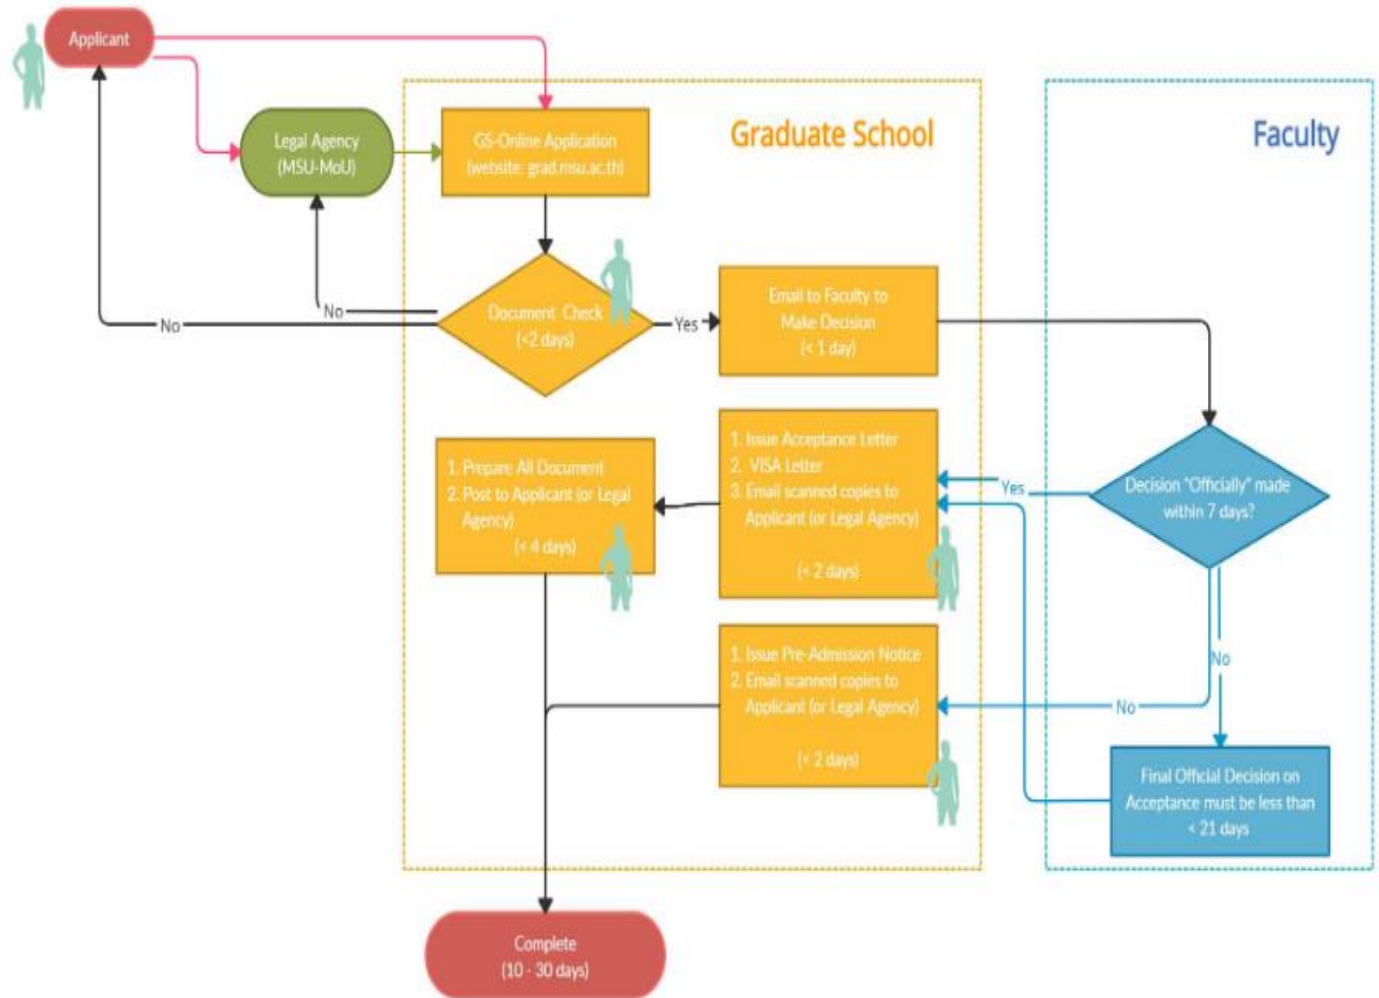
Applicant

Legal Agency (MSU-MoU)

GS-Online Application (website: grad.msu.ac.th)

Graduate School

Faculty

No

No

Document Check (<2 days)

Yes

Email to Faculty to Make Decision (< 1 day)

1. Prepare All Document
2. Post to Applicant (or Legal Agency)
(< 4 days)

1. Issue Acceptance Letter
2. VISA Letter
3. Email scanned copies to Applicant (or Legal Agency)
(< 2 days)

Yes

Decision "Officially" made within 7 days?

No

1. Issue Pre-Admission Notice
2. Email scanned copies to Applicant (or Legal Agency)
(< 2 days)

No

Final Official Decision on Acceptance must be less than < 21 days

Complete (10 - 30 days)